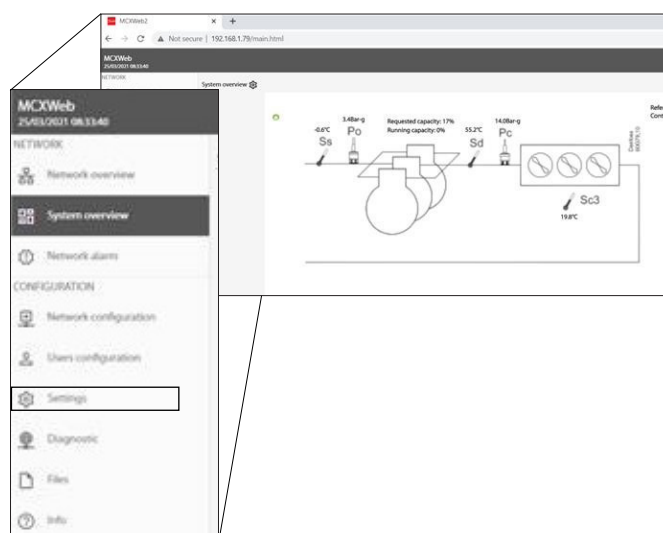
MCXWeb2 × +

← → C ▲ Not secure | 192.168.1.79/main.html

MCXWeb
25/03/2021 08:33:40
NETWORK

System overview

-0.6°C Ss
3.48ar-g Po
Requested capacity: 17%
Running capacity: 0%
55.2°C Sd
14.08ar-g Pc
Danfoss MCX
Sc3
19.8°C
Refe
Cont

MCXWeb
25/03/2021 08:33:40
NETWORK
Network overview
System overview
Network alarm
CONFIGURATION
Network configuration
Users configuration
Settings
Diagnostic
Files
Info